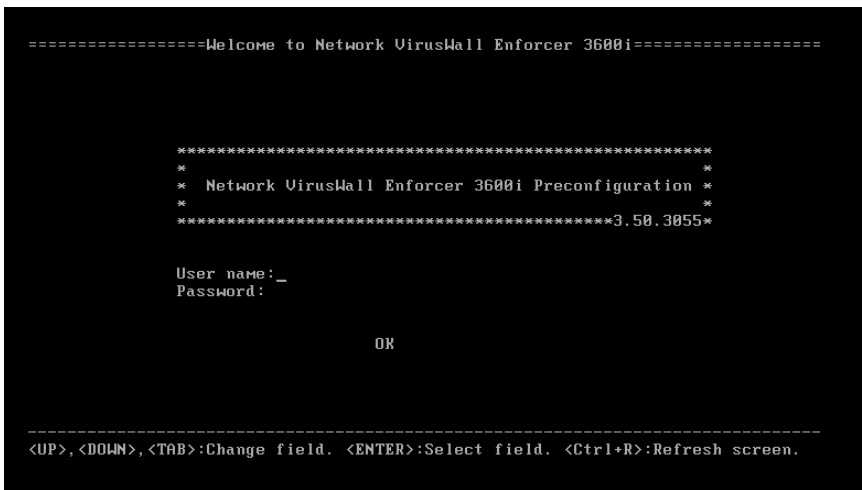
==================Welcome to Network VirusWall Enforcer 3600i===================

**************************************************
*                                                *
*  Network VirusWall Enforcer 3600i Preconfiguration *
*                                                *
******************************************3.50.3055*

User name:_
Password:

OK

<UP>,<DOWN>,<TAB>:Change field. <ENTER>:Select field. <Ctrl+R>:Refresh screen.